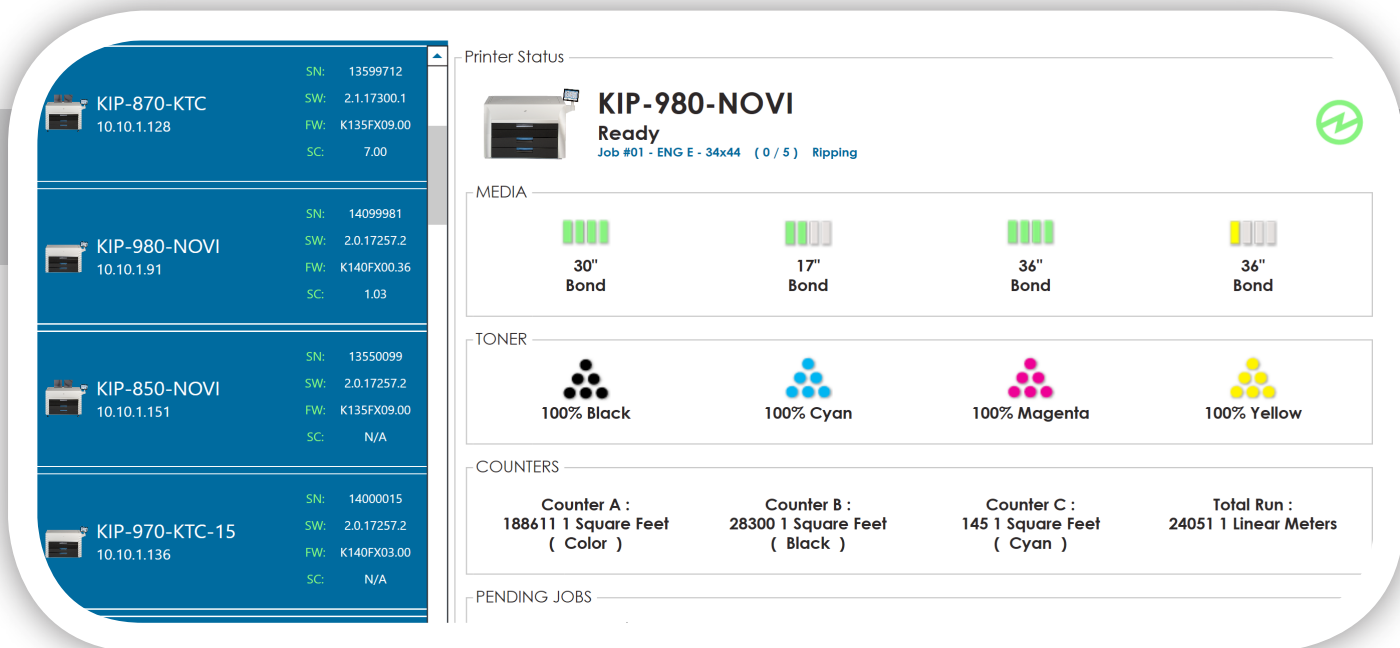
KIP-870-KTC
10.10.1.128
SN: 13599712
SW: 2.1.17300.1
FW: K135FX09.00
SC: 7.00

KIP-980-NOVI
10.10.1.91
SN: 14099981
SW: 2.0.17257.2
FW: K140FX00.36
SC: 1.03

KIP-850-NOVI
10.10.1.151
SN: 13550099
SW: 2.0.17257.2
FW: K135FX09.00
SC: N/A

KIP-970-KTC-15
10.10.1.136
SN: 14000015
SW: 2.0.17257.2
FW: K140FX03.00
SC: N/A

Printer Status

KIP-980-NOVI
Ready
Job #01 - ENG E - 34x44 ( 0 / 5 ) Ripping

MEDIA

30" Bond

17" Bond

36" Bond

36" Bond

TONER

100% Black

100% Cyan

100% Magenta

100% Yellow

COUNTERS

Counter A : 188611 1 Square Feet ( Color )

Counter B : 28300 1 Square Feet ( Black )

Counter C : 145 1 Square Feet ( Cyan )

Total Run : 24051 1 Linear Meters

PENDING JOBS